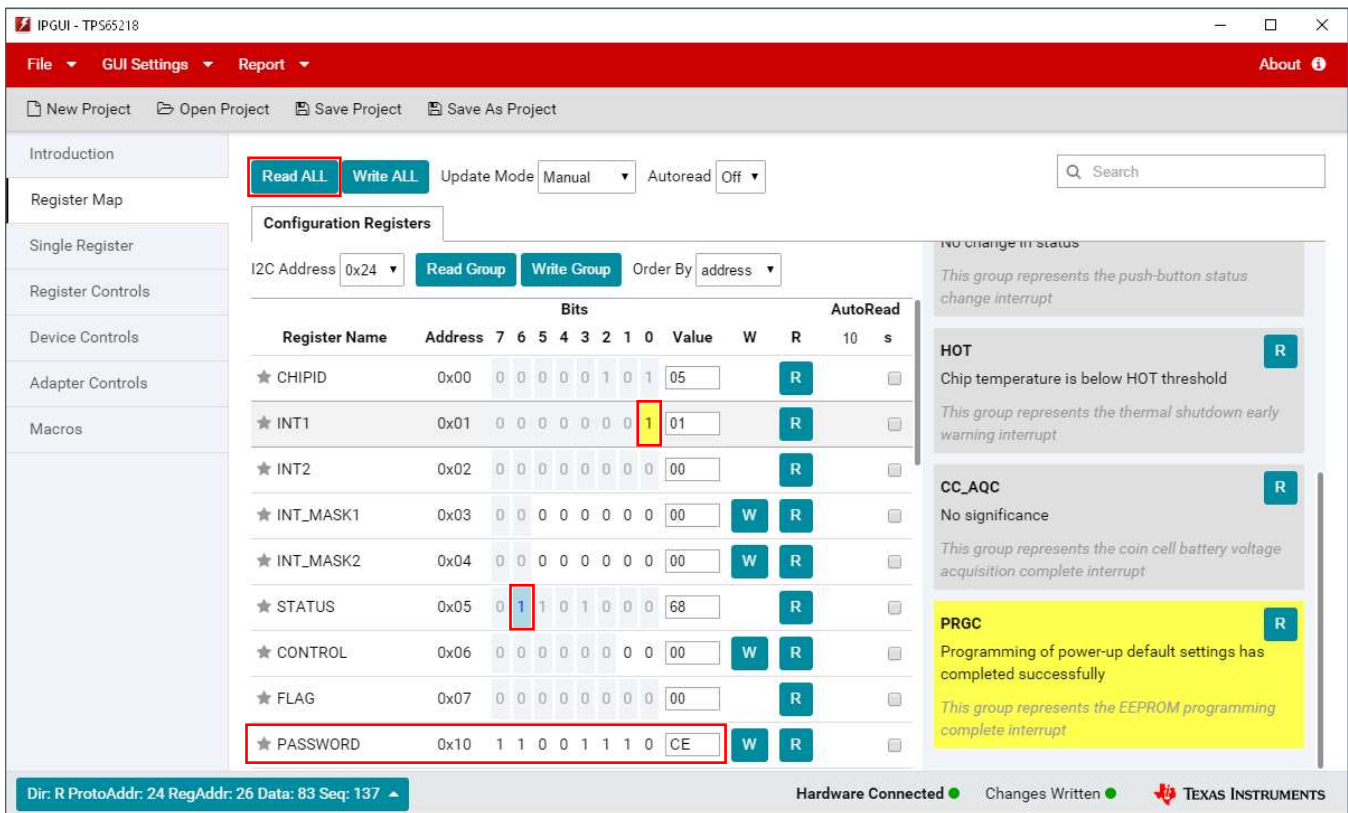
IPGUI - TPS65218

File GUI Settings Report About

New Project Open Project Save Project Save As Project

Introduction
Register Map
Single Register
Register Controls
Device Controls
Adapter Controls
Macros

Read ALL Write ALL Update Mode Manual Autoread Off

Search

Configuration Registers

I2C Address 0x24 Read Group Write Group Order By address

| Register Name | Address | 7 | 6 | 5 | 4 | 3 | 2 | 1 | 0 | Value | W | R | AutoRead 10 s |
|---|---|---|---|---|---|---|---|---|---|---|---|---|---|
| CHIPID | 0x00 | 0 | 0 | 0 | 0 | 0 | 1 | 0 | 1 | 05 | | R | |
| INT1 | 0x01 | 0 | 0 | 0 | 0 | 0 | 0 | 0 | 1 | 01 | | R | |
| INT2 | 0x02 | 0 | 0 | 0 | 0 | 0 | 0 | 0 | 0 | 00 | | R | |
| INT_MASK1 | 0x03 | 0 | 0 | 0 | 0 | 0 | 0 | 0 | 0 | 00 | W | R | |
| INT_MASK2 | 0x04 | 0 | 0 | 0 | 0 | 0 | 0 | 0 | 0 | 00 | W | R | |
| STATUS | 0x05 | 0 | 1 | 1 | 0 | 1 | 0 | 0 | 0 | 68 | | R | |
| CONTROL | 0x06 | 0 | 0 | 0 | 0 | 0 | 0 | 0 | 0 | 00 | W | R | |
| FLAG | 0x07 | 0 | 0 | 0 | 0 | 0 | 0 | 0 | 0 | 00 | | R | |
| PASSWORD | 0x10 | 1 | 1 | 0 | 0 | 1 | 1 | 1 | 0 | CE | W | R | |

No change in status
This group represents the push-button status change interrupt

HOT R
Chip temperature is below HOT threshold
This group represents the thermal shutdown early warning interrupt

CC_AQC R
No significance
This group represents the coin cell battery voltage acquisition complete interrupt

PRGC R
Programming of power-up default settings has completed successfully
This group represents the EEPROM programming complete interrupt

Dir: R ProtoAddr: 24 RegAddr: 26 Data: 83 Seq: 137

Hardware Connected Changes Written TEXAS INSTRUMENTS